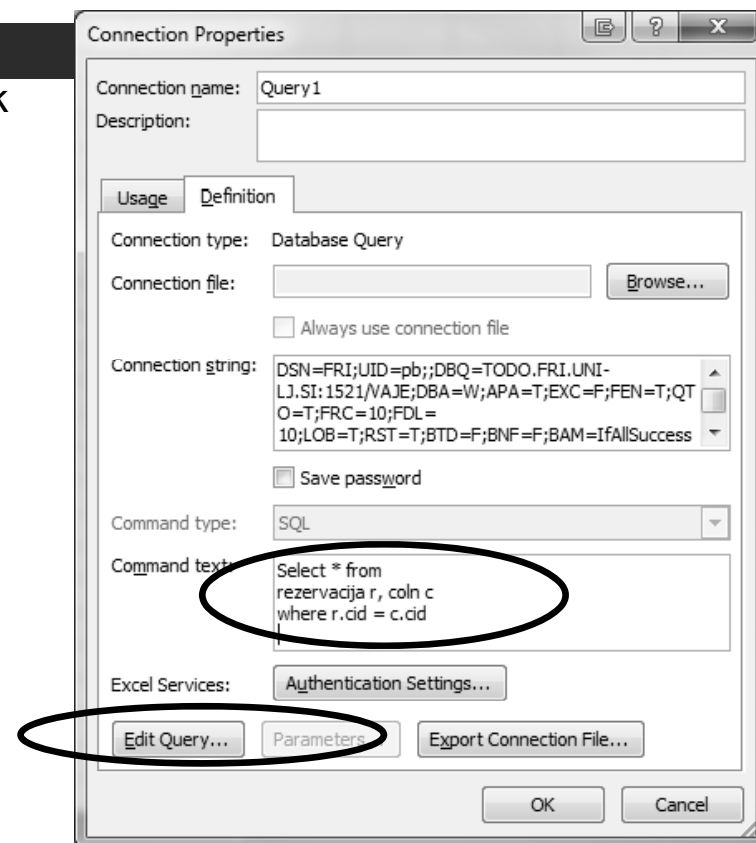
k

Connection Properties

Connection name: Query1
Description:

Usage Definition

Connection type: Database Query
Connection file: Browse...
Always use connection file
Connection string: DSN=FRI;UID=pb;;DBQ=TODO.FRI.UNI-LJ.SI:1521/VAJE;DBA=W;APA=T;EXC=F;FEN=T;QTO=T;FRC=10;FDL=10;LOB=T;RST=T;BTD=F;BNF=F;BAM=IfAllSuccess
Save password
Command type: SQL
Command text: Select * from
rezervacija r, coln c
where r.cid = c.cid
Excel Services: Authentication Settings...
Edit Query... Parameters... Export Connection File...
OK Cancel